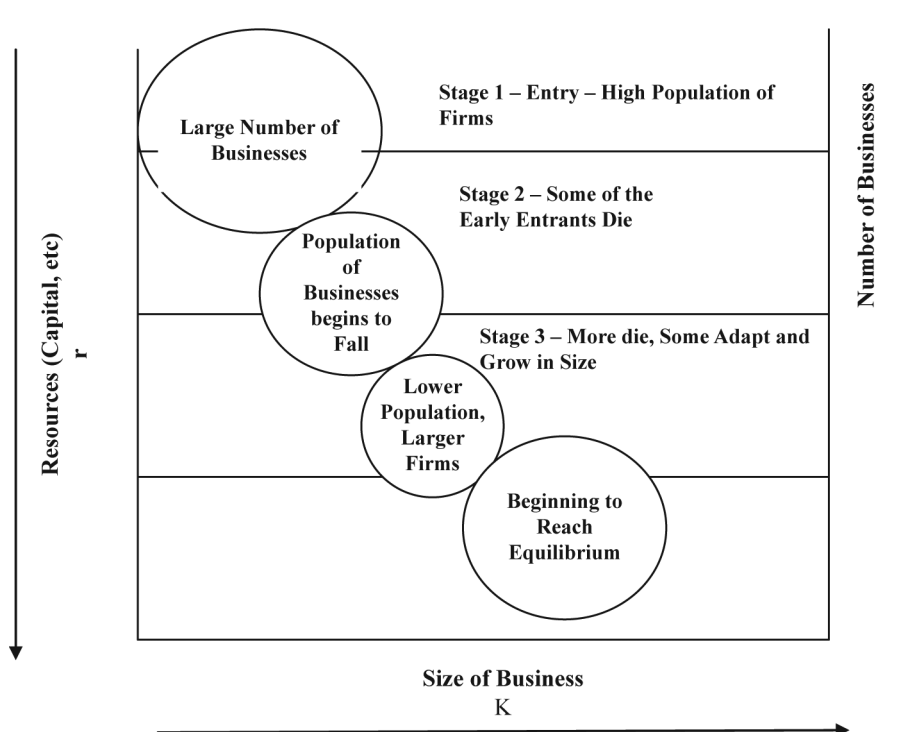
Resources (Capital, etc)
r

Large Number of Businesses

Stage 1 – Entry – High Population of Firms

Number of Businesses

Stage 2 – Some of the Early Entrants Die

Population of Businesses begins to Fall

Stage 3 – More die, Some Adapt and Grow in Size

Lower Population, Larger Firms

Beginning to Reach Equilibrium

Size of Business
K